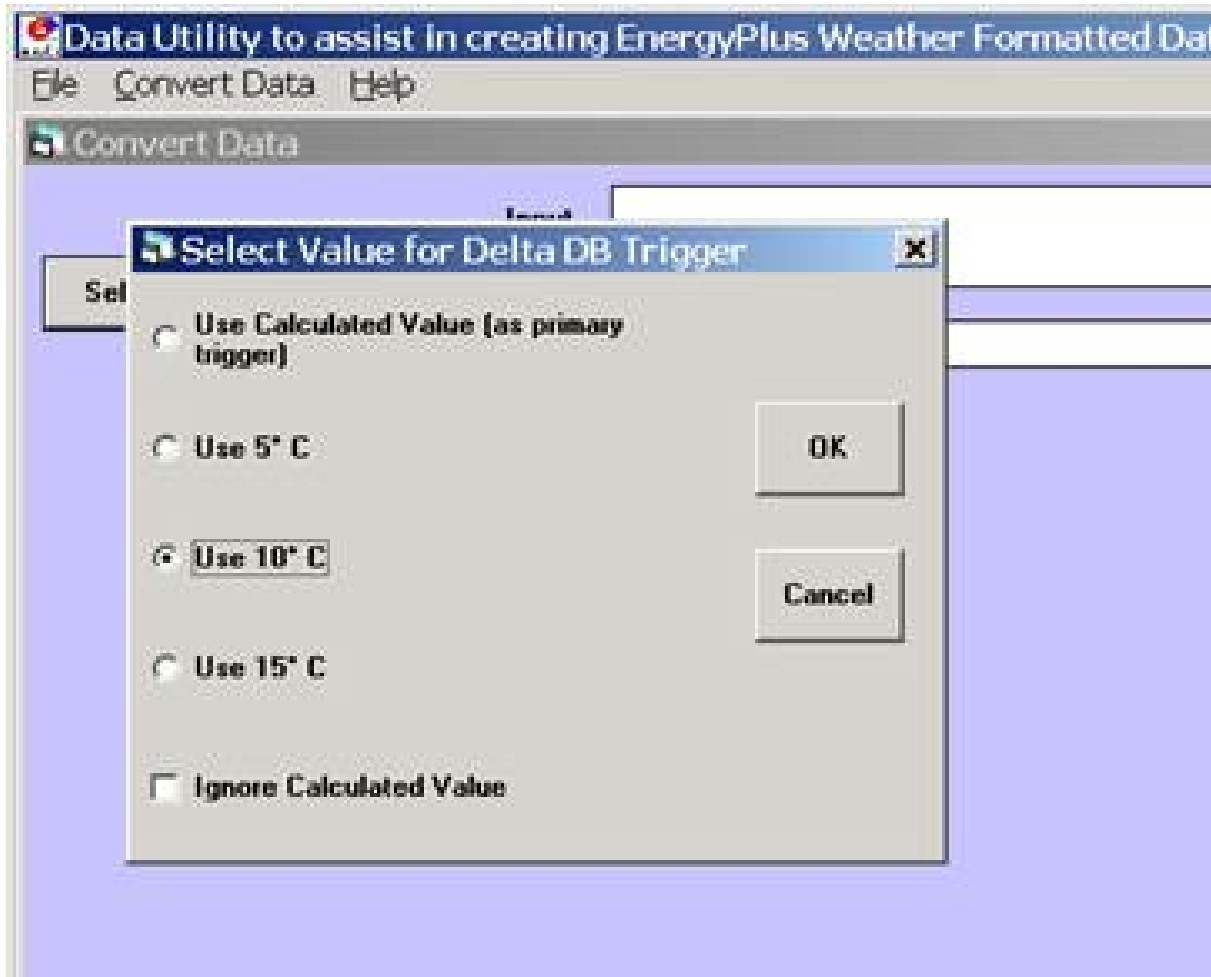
Data Utility to assist in creating EnergyPlus Weather Formatted Da

File Convert Data Help

Convert Data

Input

Sel

Select Value for Delta DB Trigger

Use Calculated Value (as primary trigger)

Use 5° C

Use 10° C

Use 15° C

Ignore Calculated Value

OK

Cancel